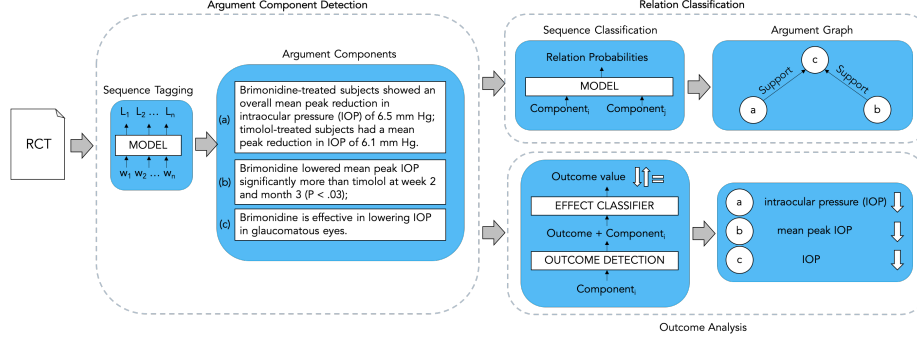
Argument Component Detection

Relation Classification

RCT

Sequence Tagging

$L_1$ $L_2$ … $L_n$

MODEL

$w_1$ $w_2$ … $w_n$

Argument Components

(a) Brimonidine-treated subjects showed an overall mean peak reduction in intraocular pressure (IOP) of 6.5 mm Hg; timolol-treated subjects had a mean peak reduction in IOP of 6.1 mm Hg.

(b) Brimonidine lowered mean peak IOP significantly more than timolol at week 2 and month 3 (P < .03);

(c) Brimonidine is effective in lowering IOP in glaucomatous eyes.

Sequence Classification

Relation Probabilities

MODEL

$Component_i$ $Component_j$

Argument Graph

c

Support

Support

a

b

Outcome value

EFFECT CLASSIFIER

Outcome + $Component_i$

OUTCOME DETECTION

$Component_i$

a intraocular pressure (IOP)

b mean peak IOP

c IOP

Outcome Analysis